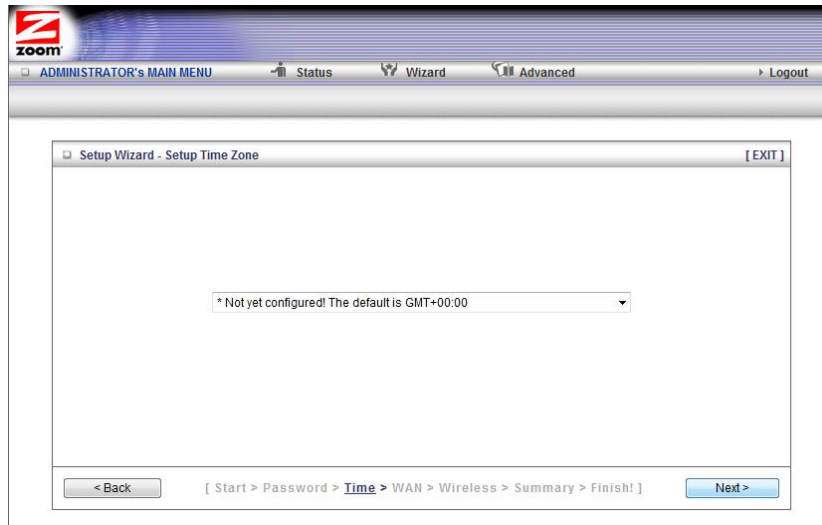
zoom

ADMINISTRATOR's MAIN MENU Status Wizard Advanced Logout

Setup Wizard - Setup Time Zone [ EXIT ]

* Not yet configured! The default is GMT+00:00

< Back [ Start > Password > Time > WAN > Wireless > Summary > Finish! ] Next >